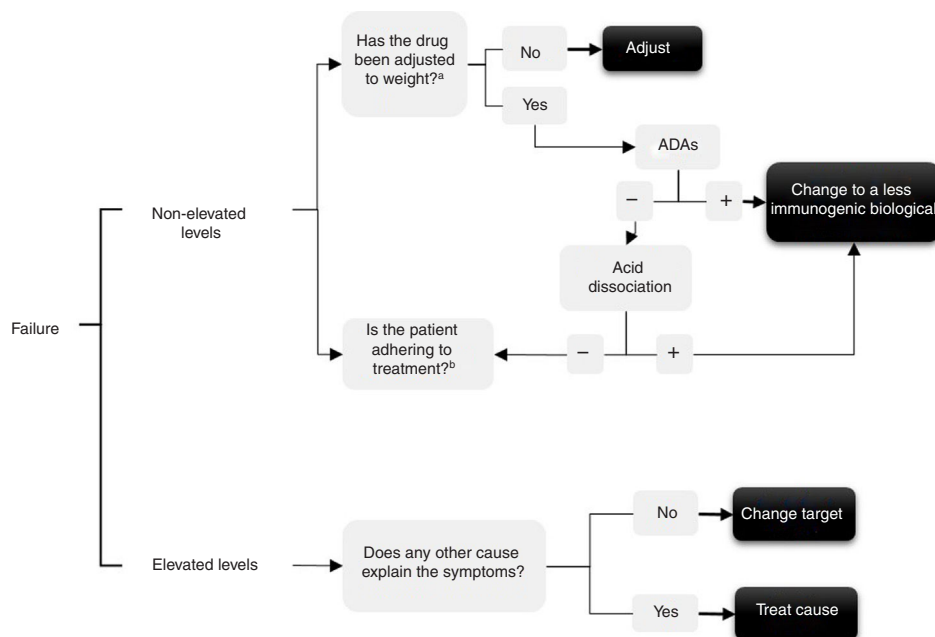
Failure

Non-elevated levels

Has the drug been adjusted to weight?$^{a}$

No

Adjust

Yes

ADAs

−

+

Change to a less immunogenic biological

Acid dissociation

Is the patient adhering to treatment?$^{b}$

−

+

Elevated levels

Does any other cause explain the symptoms?

No

Change target

Yes

Treat cause